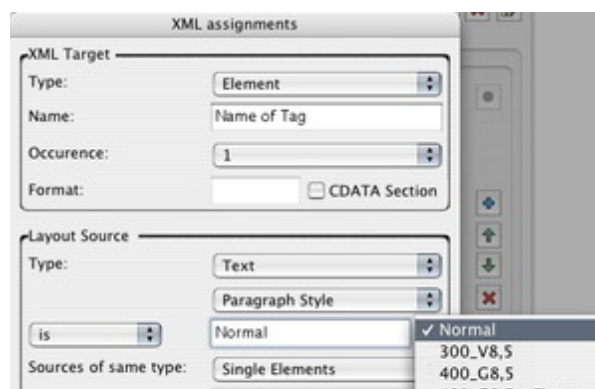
XML assignments

XML Target

Type: Element

Name: Name of Tag

Occurence: 1

Format: CDATA Section

Layout Source

Type: Text

Paragraph Style

is Normal

Sources of same type: Single Elements

✓ Normal

300_V8,5

400_G8,5

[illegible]